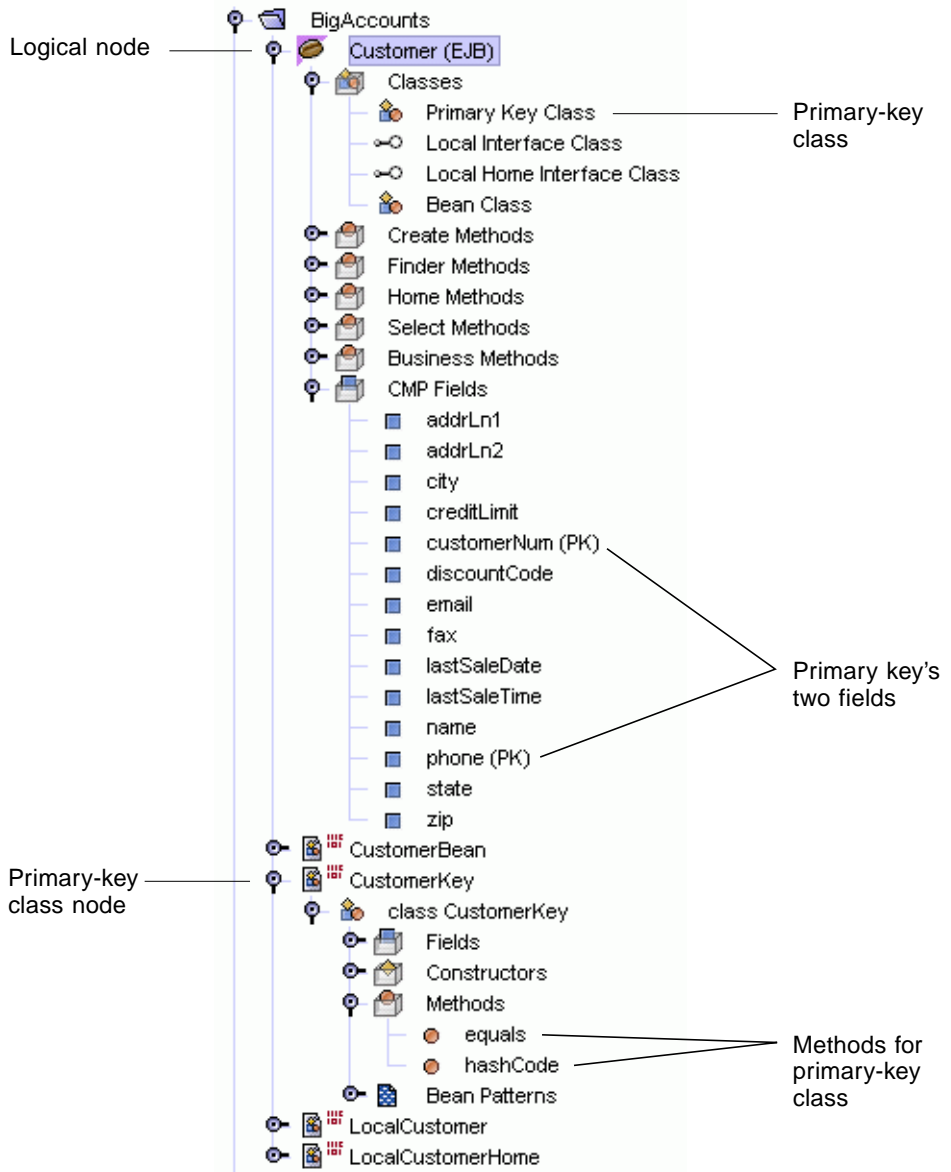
BigAccounts

Logical node

Customer (EJB)

Classes

Primary Key Class

Primary-key class

Local Interface Class

Local Home Interface Class

Bean Class

Create Methods

Finder Methods

Home Methods

Select Methods

Business Methods

CMP Fields

addrLn1

addrLn2

city

creditLimit

customerNum (PK)

discountCode

email

fax

lastSaleDate

lastSaleTime

name

phone (PK)

Primary key's two fields

state

zip

CustomerBean

Primary-key class node

CustomerKey

class CustomerKey

Fields

Constructors

Methods

equals

hashCode

Methods for primary-key class

Bean Patterns

LocalCustomer

LocalCustomerHome